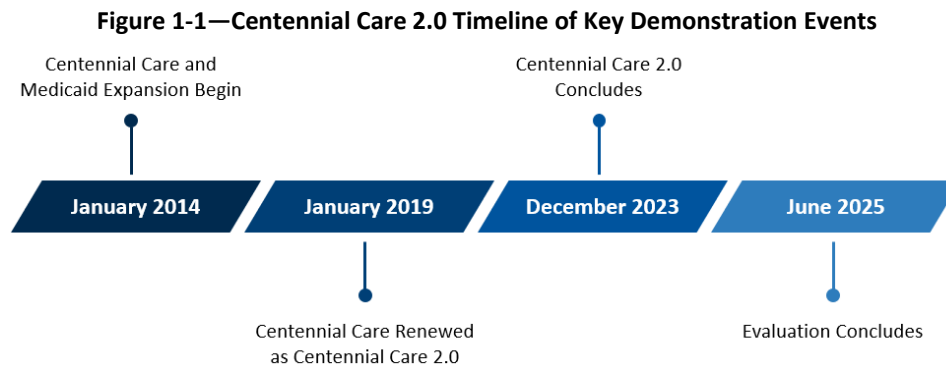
Figure 1-1—Centennial Care 2.0 Timeline of Key Demonstration Events

Centennial Care and Medicaid Expansion Begin

Centennial Care 2.0 Concludes

January 2014

January 2019

December 2023

June 2025

Centennial Care Renewed as Centennial Care 2.0

Evaluation Concludes